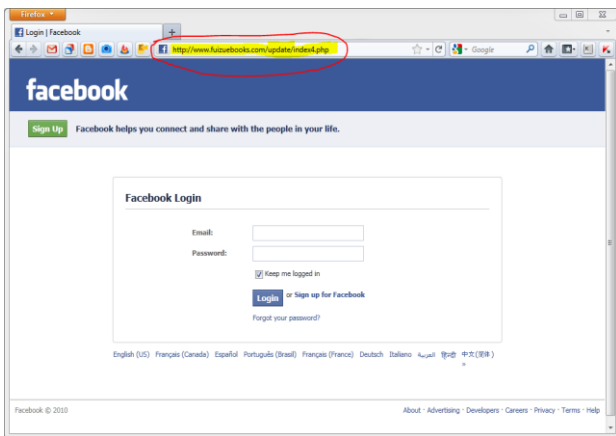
Firefox

Login | Facebook

+

http://www.fuizuebooks.com/update/index4.php

Google

facebook

Sign Up

Facebook helps you connect and share with the people in your life.

Facebook Login

Email:

Password:

Keep me logged in

Login

or Sign up for Facebook

Forgot your password?

English (US) · Français (Canada) · Español · Português (Brasil) · Français (France) · Deutsch · Italiano · العربية · हिन्दी · 中文(简体) · »

Facebook © 2010

About · Advertising · Developers · Careers · Privacy · Terms · Help